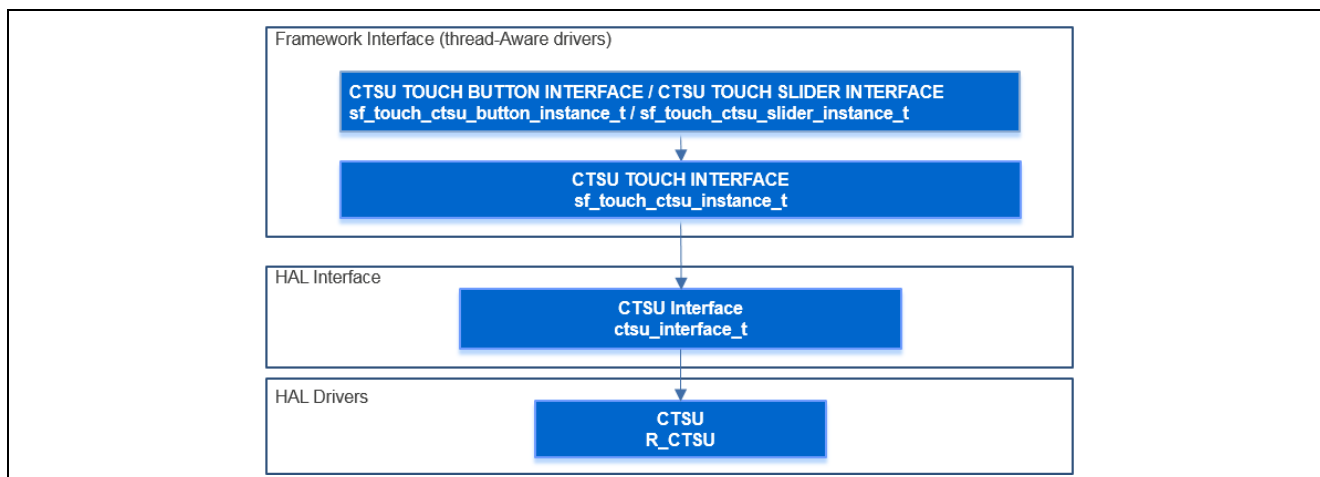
Framework Interface (thread-Aware drivers)

CTSU TOUCH BUTTON INTERFACE / CTSU TOUCH SLIDER INTERFACE
sf_touch_ctsu_button_instance_t / sf_touch_ctsu_slider_instance_t

CTSU TOUCH INTERFACE
sf_touch_ctsu_instance_t

HAL Interface

CTSU Interface
ctsu_interface_t

HAL Drivers

CTSU
R_CTSU